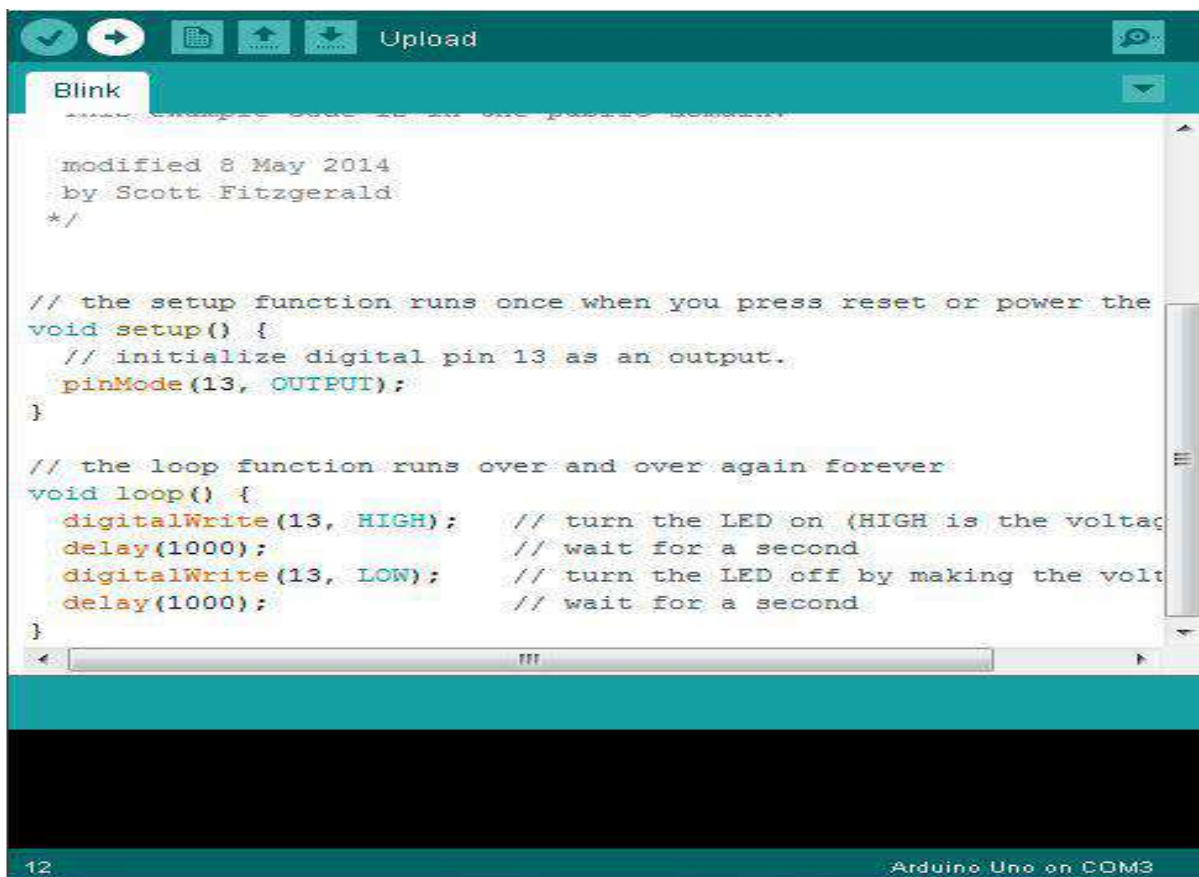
Upload

Blink

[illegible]

modified 8 May 2014
by Scott Fitzgerald
*/

// the setup function runs once when you press reset or power the
void setup() {
  // initialize digital pin 13 as an output.
  pinMode(13, OUTPUT);
}

// the loop function runs over and over again forever
void loop() {
  digitalWrite(13, HIGH);   // turn the LED on (HIGH is the voltag
  delay(1000);              // wait for a second
  digitalWrite(13, LOW);    // turn the LED off by making the volt
  delay(1000);              // wait for a second
}

12

Arduino Uno on COM3